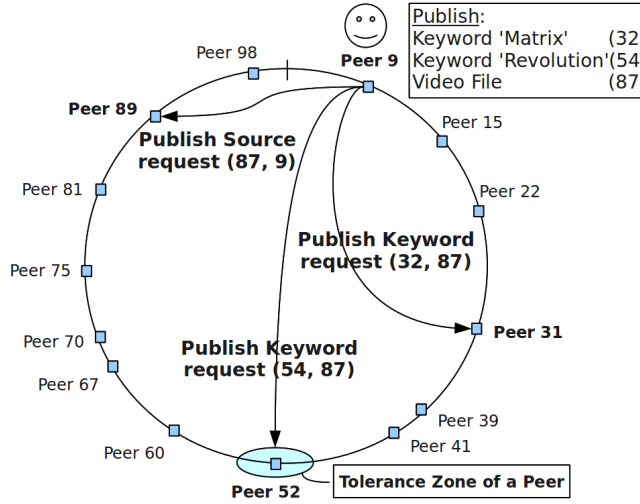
Publish:
Keyword 'Matrix' (32
Keyword 'Revolution'(54
Video File (87

Peer 98
Peer 9
Peer 89
Peer 15
Publish Source request (87, 9)
Peer 81
Peer 22
Publish Keyword request (32, 87)
Peer 75
Peer 31
Peer 70
Publish Keyword request (54, 87)
Peer 67
Peer 39
Peer 41
Peer 60
Peer 52
Tolerance Zone of a Peer